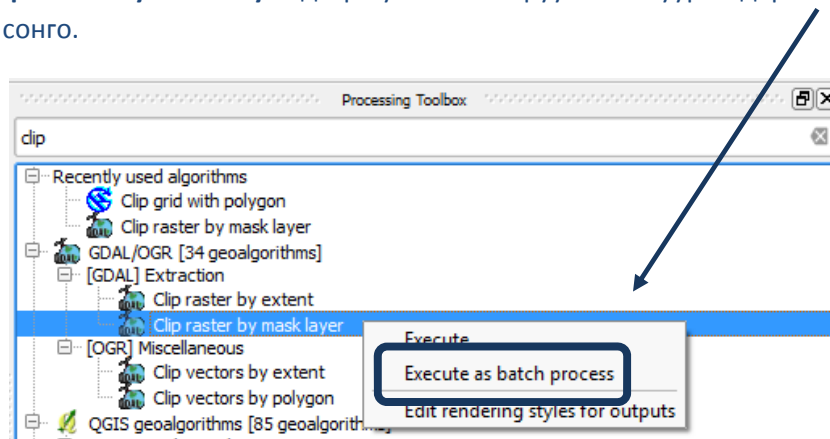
сонго.

Processing Toolbox

clip

Recently used algorithms
Clip grid with polygon
Clip raster by mask layer
GDAL/OGR [34 geoalgorithms]
[GDAL] Extraction
Clip raster by extent
Clip raster by mask layer
[OGR] Miscellaneous
Clip vectors by extent
Clip vectors by polygon
QGIS geoalgorithms [85 geoalgorithms]

Execute
Execute as batch process
Edit rendering styles for outputs